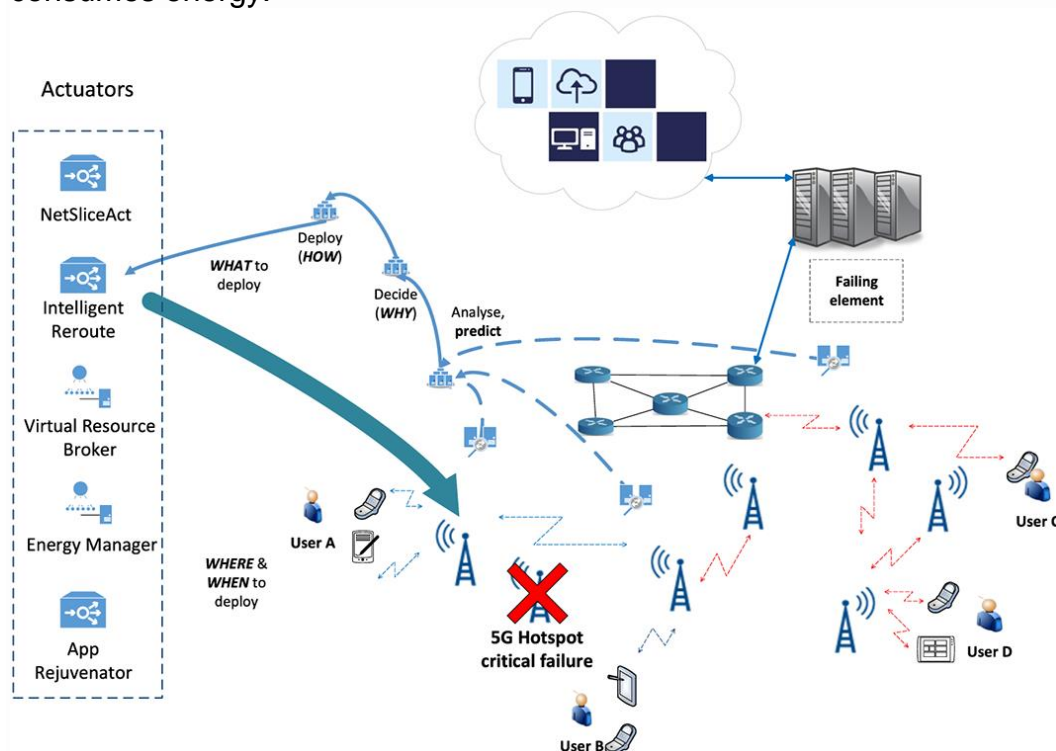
Actuators

NetSliceAct

Intelligent Reroute

Virtual Resource Broker

Energy Manager

App Rejuvenator

Deploy (***HOW***)

***WHAT*** to deploy

Decide (***WHY***)

Analyse, **predict**

Failing element

***WHERE*** & ***WHEN*** to deploy

User A

**5G Hotspot critical failure**

User B

User C

User D